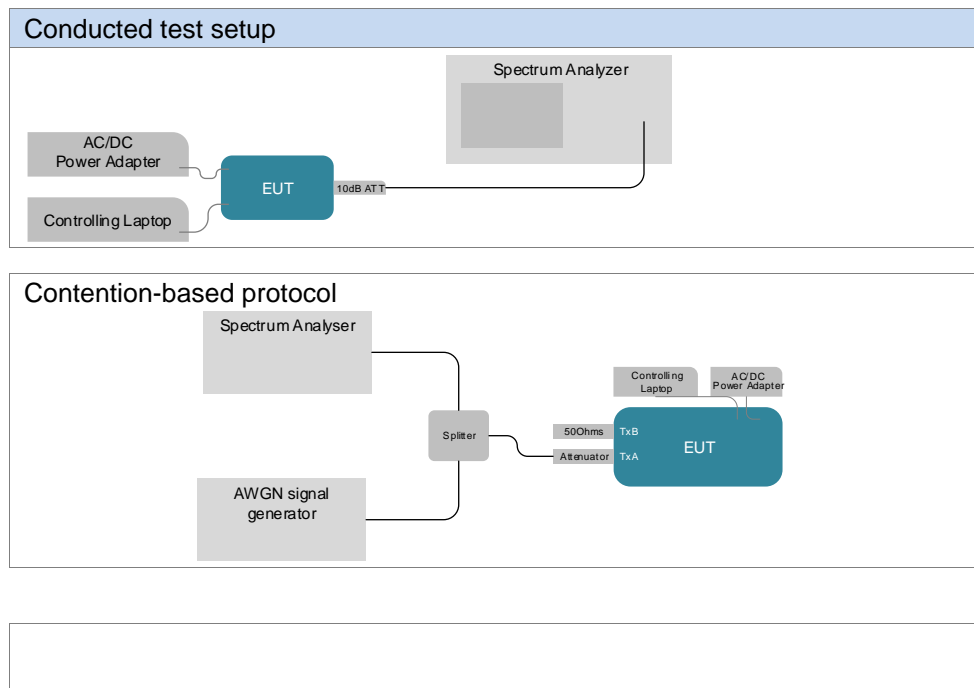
Conducted test setup

Spectrum Analyzer

AC/DC Power Adapter

EUT

10dB ATT

Controlling Laptop

Contention-based protocol

Spectrum Analyser

Controlling Laptop

AC/DC Power Adapter

Splitter

50Ohms

TxB

EUT

Attenuator

TxA

AWGN signal generator